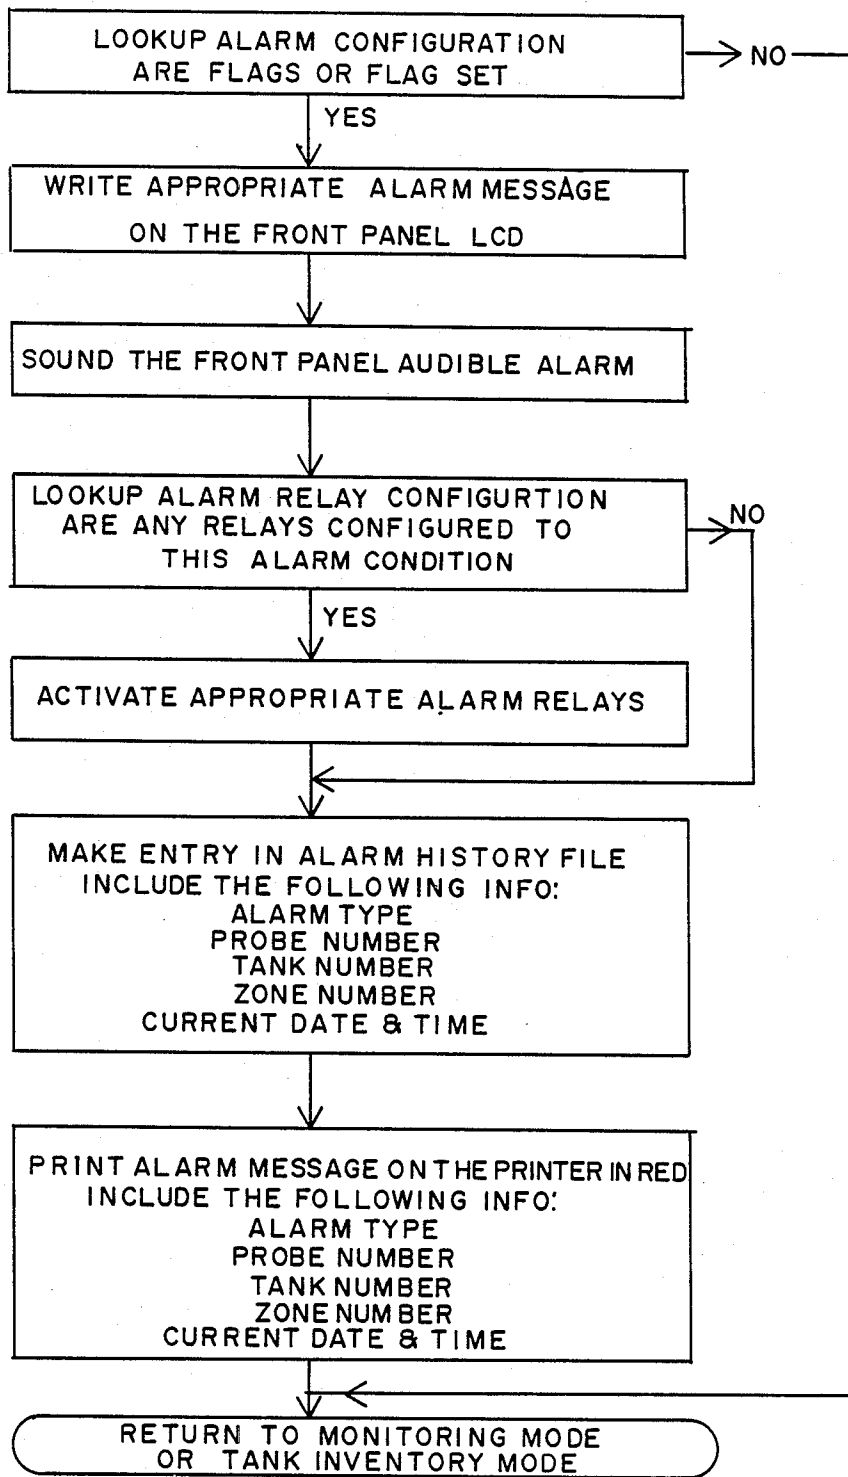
LOOKUP ALARM CONFIGURATION ARE FLAGS OR FLAG SET

NO

YES

WRITE APPROPRIATE ALARM MESSAGE ON THE FRONT PANEL LCD

SOUND THE FRONT PANEL AUDIBLE ALARM

LOOKUP ALARM RELAY CONFIGURTION ARE ANY RELAYS CONFIGURED TO THIS ALARM CONDITION

NO

YES

ACTIVATE APPROPRIATE ALARM RELAYS

MAKE ENTRY IN ALARM HISTORY FILE
INCLUDE THE FOLLOWING INFO:
ALARM TYPE
PROBE NUMBER
TANK NUMBER
ZONE NUMBER
CURRENT DATE & TIME

PRINT ALARM MESSAGE ON THE PRINTER IN RED
INCLUDE THE FOLLOWING INFO:
ALARM TYPE
PROBE NUMBER
TANK NUMBER
ZONE NUMBER
CURRENT DATE & TIME

RETURN TO MONITORING MODE OR TANK INVENTORY MODE